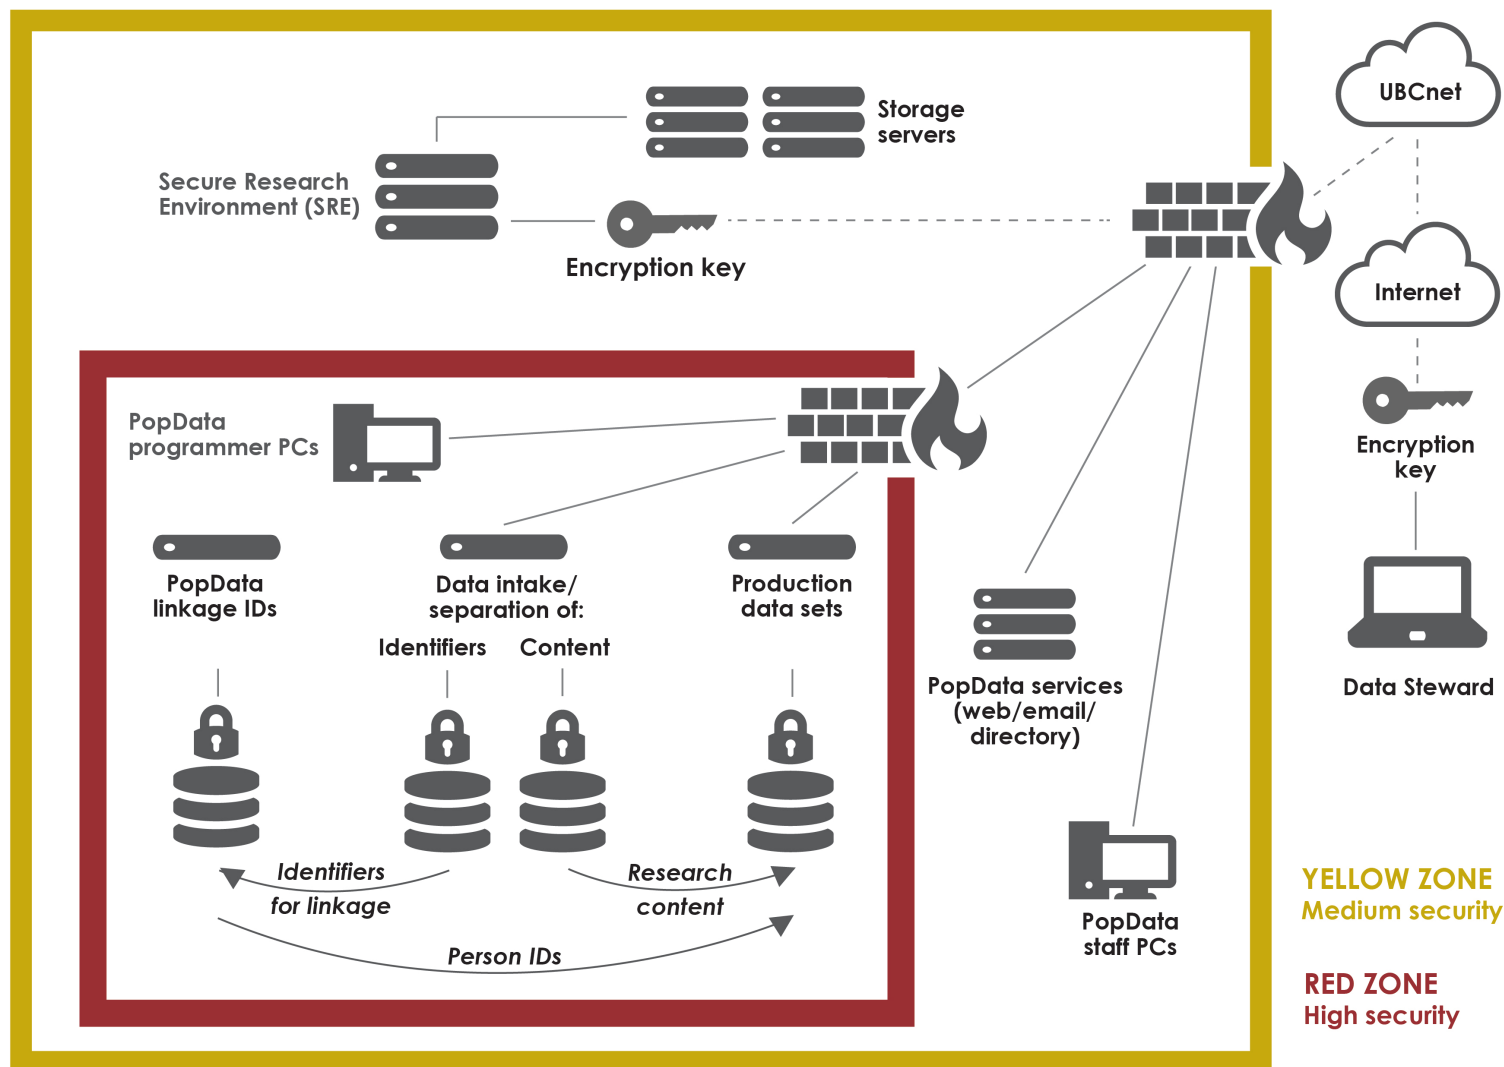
Storage servers

Secure Research Environment (SRE)

Encryption key

UBCnet

Internet

Encryption key

Data Steward

PopData programmer PCs

PopData linkage IDs

Data intake/ separation of:

Identifiers

Content

Production data sets

Identifiers for linkage

Research content

Person IDs

PopData services (web/email/ directory)

PopData staff PCs

YELLOW ZONE
Medium security

RED ZONE
High security